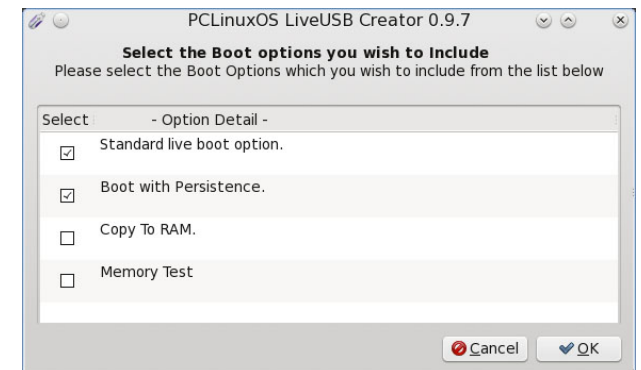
PCLinuxOS LiveUSB Creator 0.9.7

Select the Boot options you wish to Include
Please select the Boot Options which you wish to include from the list below

| Select | - Option Detail - |
|---|---|
| ☑ | Standard live boot option. |
| ☑ | Boot with Persistence. |
| ☐ | Copy To RAM. |
| ☐ | Memory Test |

Cancel
OK